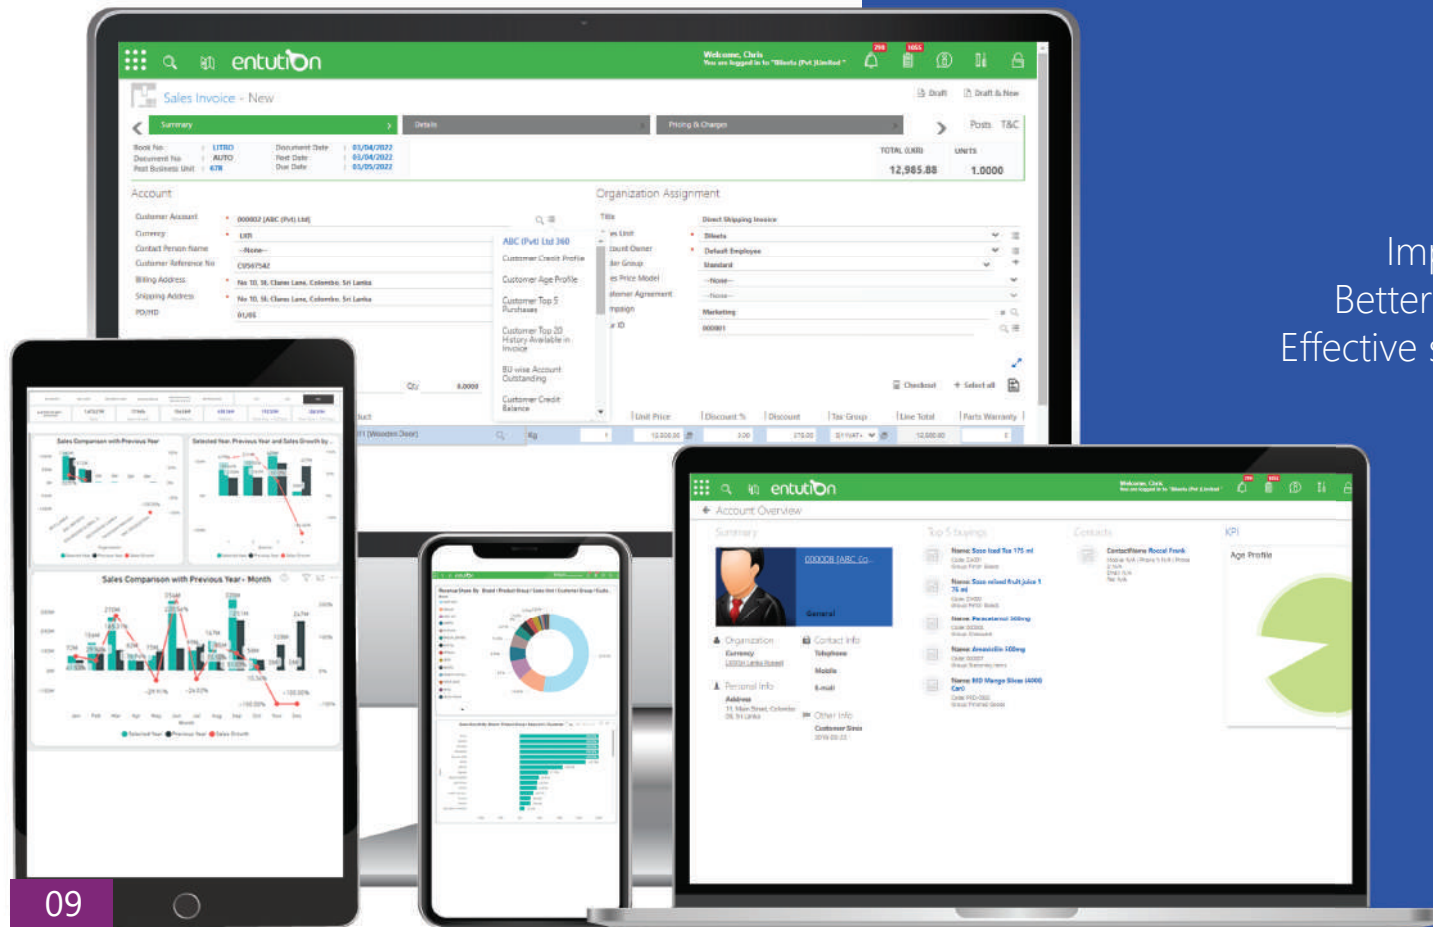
entution

Welcome, Chris
You are logged in to "Bileeta (Pvt) Limited"

Sales Invoice - New

Draft   Draft & New

Summary   Details   Pricing & Charges   Posts   T&C

Book No : LITRO   Document Date : 03/04/2022
Document No : AUTO   Post Date : 03/04/2022
Post Business Unit : 678   Due Date : 03/05/2022

TOTAL (LKR) 12,985.88   UNITS 1.0000

Account

Customer Account : 000002 [ABC (Pvt) Ltd]
Currency : LKR
Contact Person Name : --None--
Customer Reference No : C0567542
Billing Address : No 10, St. Clares Lane, Colombo, Sri Lanka
Shipping Address : No 10, St. Clares Lane, Colombo, Sri Lanka
PO/HD : 01/05

ABC (Pvt) Ltd 360
Customer Credit Profile
Customer Age Profile
Customer Top 5 Purchases
Customer Top 20 History Available in Invoice
BU wise Account Outstanding
Customer Credit Balance

Organization Assignment

Title : Direct Shipping Invoice
Bileeta
Default Employee
Standard
--None--
--None--
Marketing
000001

Checkout   Select all

Unit Price   Discount %   Discount   Tax Group   Line Total   Parts Warranty

Sales Comparison with Previous Year
Selected Year, Previous Year and Sales Growth by...
Sales Comparison with Previous Year - Month

Imp
Better
Effective s

entution

Account Overview

Summary   Top 5 buyings   Contacts   KPI

000008 [ABC Co...
General
Organization   Contact Info
Currency   Telephone
Mobile
Personal Info   E-mail
Address
Other Info
Customer Since

Age Profile

09